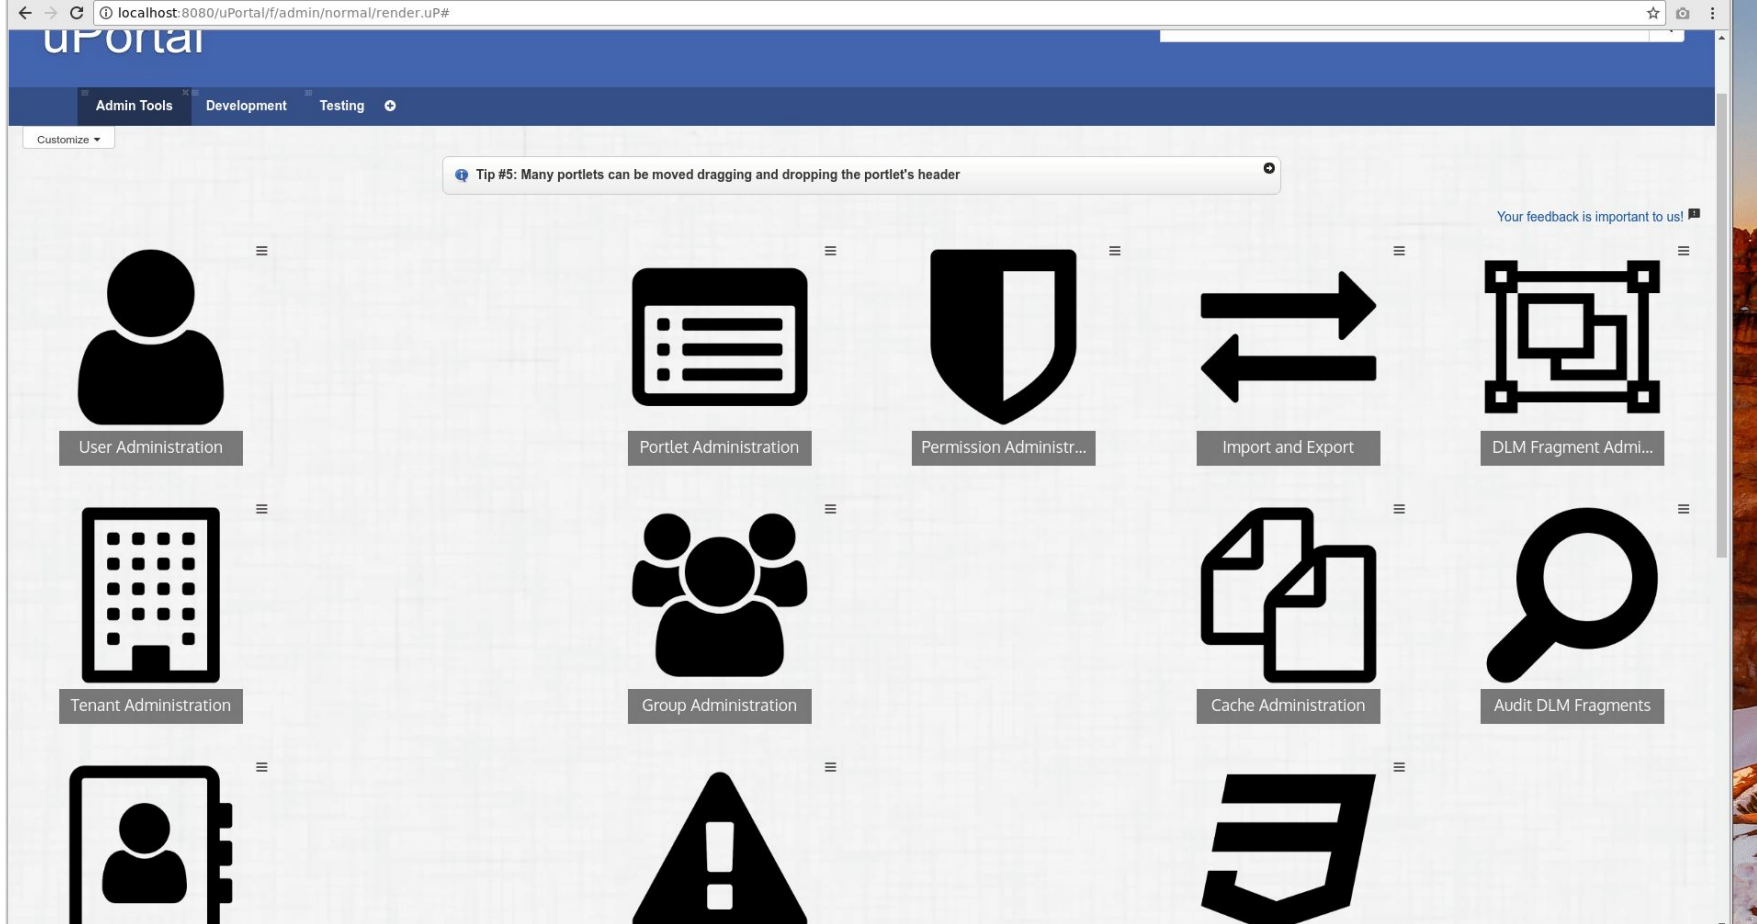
localhost:8080/uPortal/f/admin/normal/render.uP#

uPortal

Admin Tools Development Testing

Customize

Tip #5: Many portlets can be moved dragging and dropping the portlet's header

Your feedback is important to us!

User Administration

Portlet Administration

Permission Administr...

Import and Export

DLM Fragment Admi...

Tenant Administration

Group Administration

Cache Administration

Audit DLM Fragments